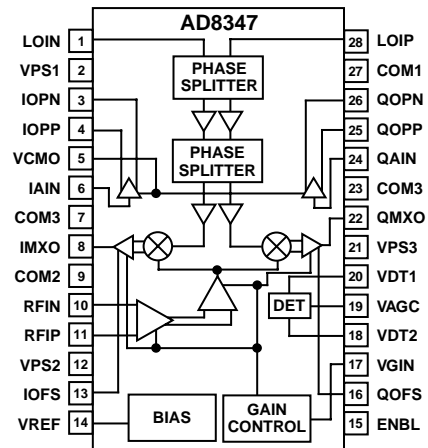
AD8347

LOIN 1
VPS1 2
IOPN 3
IOPP 4
VCMO 5
IAIN 6
COM3 7
IMXO 8
COM2 9
RFIN 10
RFIP 11
VPS2 12
IOFS 13
VREF 14

28 LOIP
27 COM1
26 QOPN
25 QOPP
24 QAIN
23 COM3
22 QMXO
21 VPS3
20 VDT1
19 VAGC
18 VDT2
17 VGIN
16 QOFS
15 ENBL

PHASE SPLITTER

PHASE SPLITTER

DET

BIAS

GAIN CONTROL